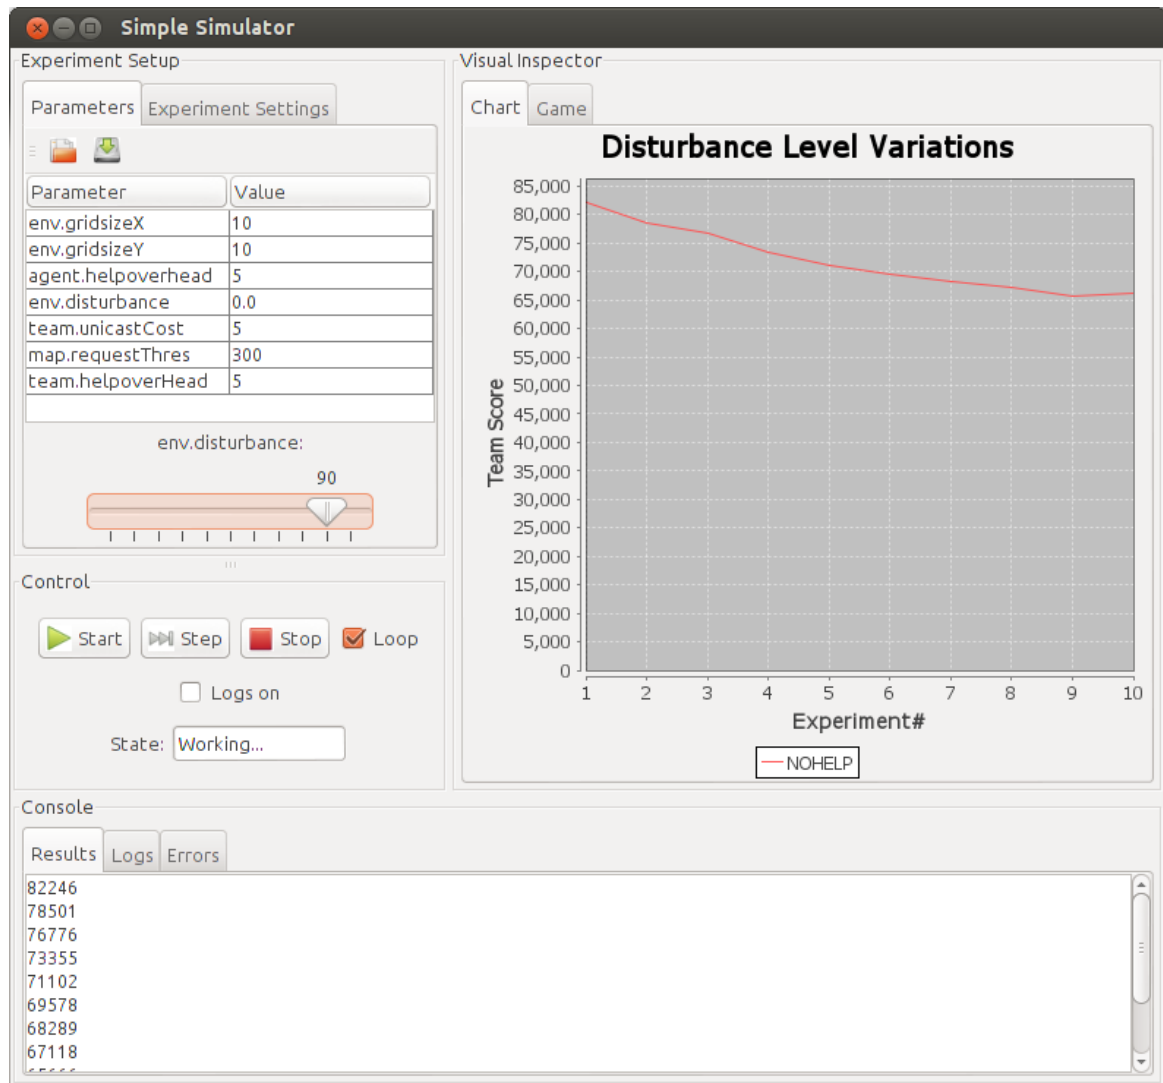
Simple Simulator

Experiment Setup

Parameters | Experiment Settings

| Parameter | Value |
|---|---|
| env.gridsizeX | 10 |
| env.gridsizeY | 10 |
| agent.helpoverhead | 5 |
| env.disturbance | 0.0 |
| team.unicastCost | 5 |
| map.requestThres | 300 |
| team.helpoverHead | 5 |

env.disturbance:

90

Control

Start | Step | Stop | Loop

Logs on

State: Working...

Visual Inspector

Chart | Game

Disturbance Level Variations

Team Score

85,000
80,000
75,000
70,000
65,000
60,000
55,000
50,000
45,000
40,000
35,000
30,000
25,000
20,000
15,000
10,000
5,000
0

1 2 3 4 5 6 7 8 9 10

Experiment#

NOHELP

Console

Results | Logs | Errors

82246
78501
76776
73355
71102
69578
68289
67118
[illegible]